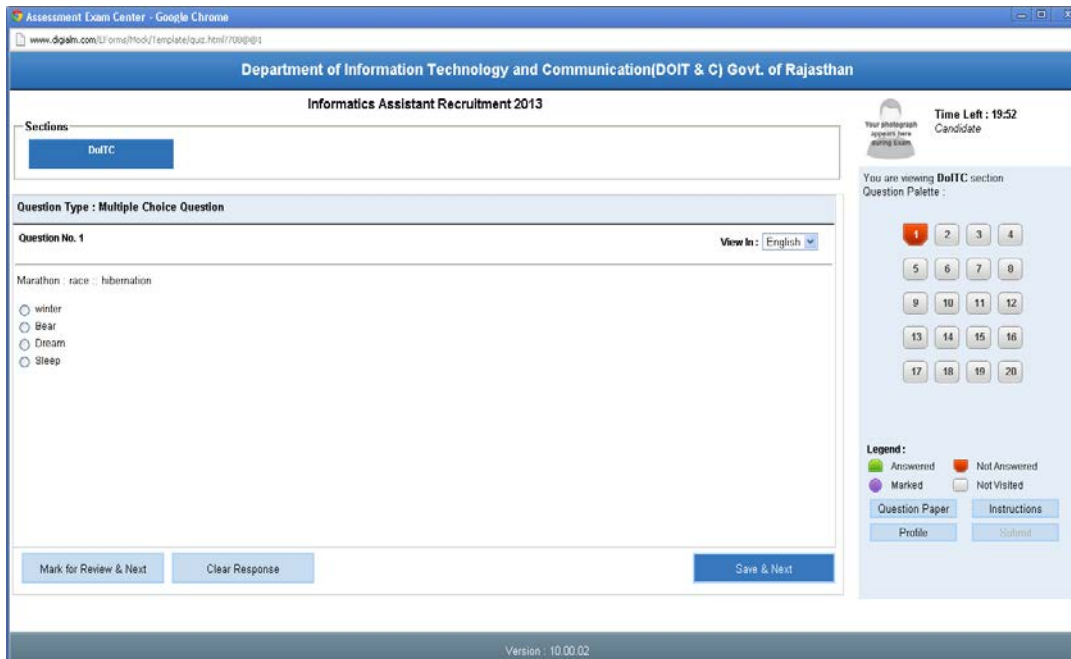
Assessment Exam Center - Google Chrome

www.digialm.com/EForms/Mock/Template/quiz.html?700@@1

Department of Information Technology and Communication(DOIT & C) Govt. of Rajasthan

Informatics Assistant Recruitment 2013

Sections

DoITC

Your photograph appears here during Exam

Time Left : 19:52
Candidate

You are viewing DoITC section
Question Palette :

Question Type : Multiple Choice Question

Question No. 1

View In : English

Marathon : race :: hibernation

winter
Bear
Dream
Sleep

1 2 3 4
5 6 7 8
9 10 11 12
13 14 15 16
17 18 19 20

Legend :
Answered
Not Answered
Marked
Not Visited

Question Paper
Instructions
Profile
Submit

Mark for Review & Next
Clear Response
Save & Next

Version : 10.00.02